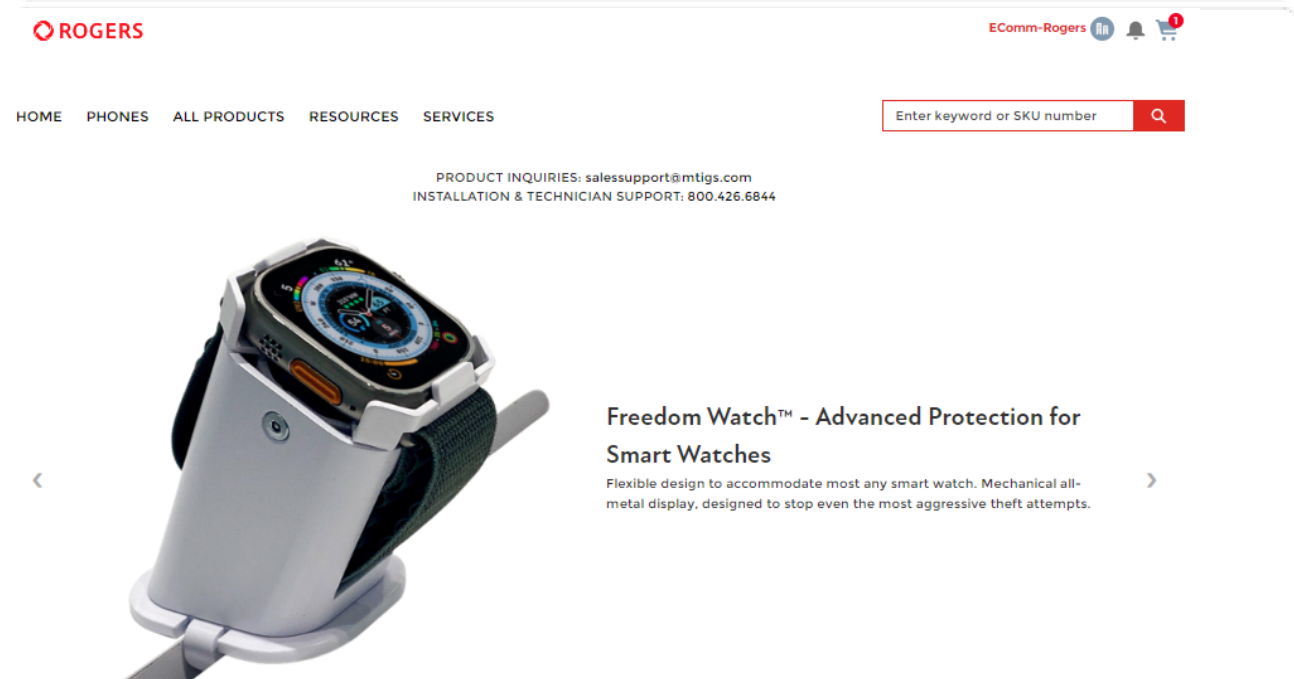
ROGERS

EComm-Rogers RR 1

HOME PHONES ALL PRODUCTS RESOURCES SERVICES

Enter keyword or SKU number

PRODUCT INQUIRIES: salessupport@mtigs.com
INSTALLATION & TECHNICIAN SUPPORT: 800.426.6844

‹

Freedom Watch™ - Advanced Protection for Smart Watches

Flexible design to accommodate most any smart watch. Mechanical all-metal display, designed to stop even the most aggressive theft attempts.

›